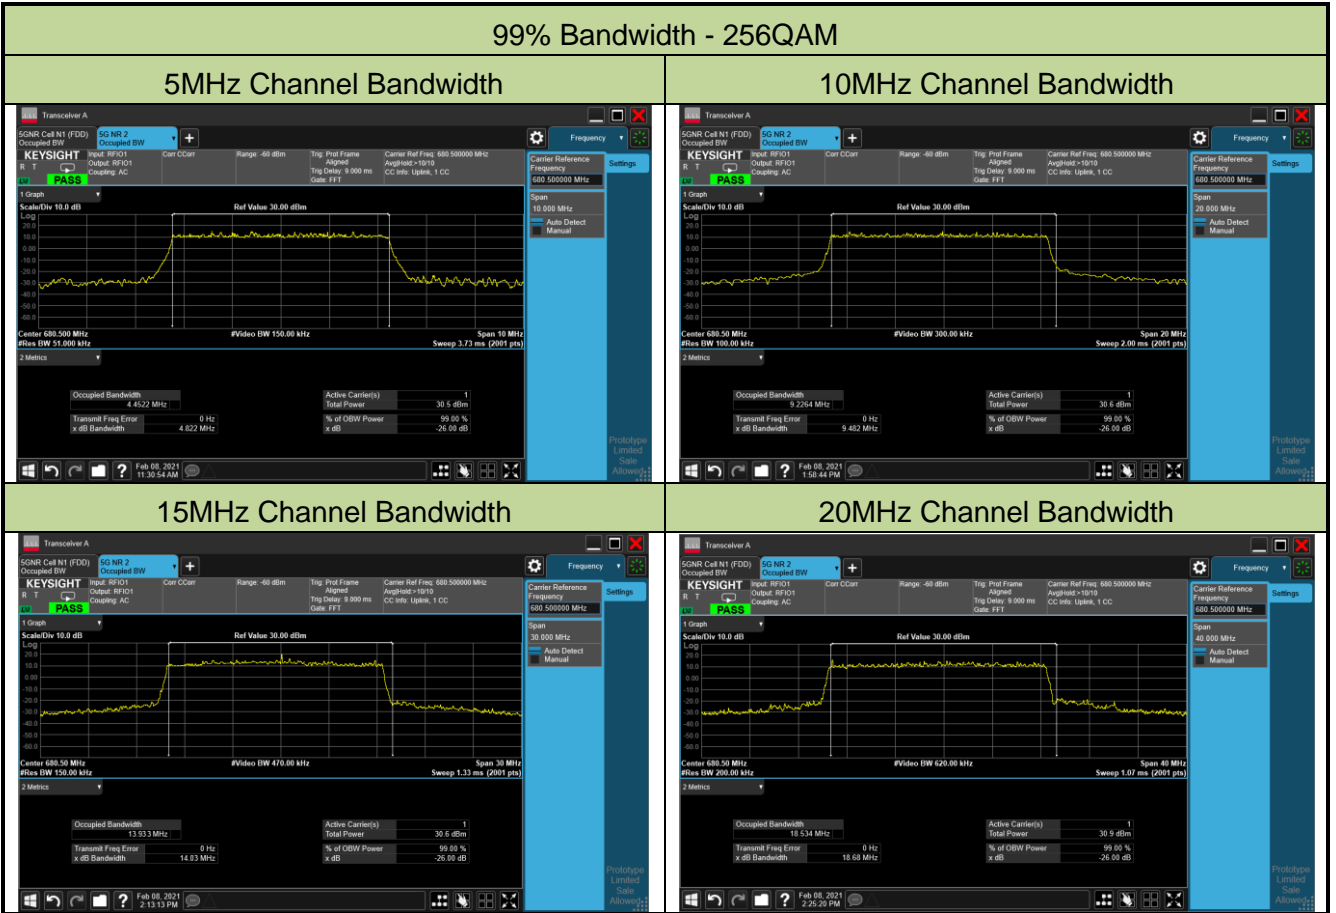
99% Bandwidth - 256QAM

| 5MHz Channel Bandwidth | 10MHz Channel Bandwidth |
|---|---|
| Transceiver A<br>5GNR Cell N1 (FDD) Occupied BW<br>5G NR 2 Occupied BW<br>Frequency<br>KEYSIGHT<br>Input: RFIO1 Output: RFIO1 Coupling: AC<br>Corr CCorr<br>Range: -60 dBm<br>Trig: Prot Frame Aligned Trig Delay: 9.000 ms Gate: FFT<br>Carrier Ref Freq: 680.500000 MHz Avg\|Hold:>10/10 CC Info: Uplink, 1 CC<br>PASS<br>Carrier Reference Frequency 680.500000 MHz<br>Settings<br>1 Graph<br>Scale/Div 10.0 dB<br>Ref Value 30.00 dBm<br>Log<br>Span 10.000 MHz<br>Auto Detect<br>Manual<br>Center 680.500 MHz #Res BW 51.000 kHz<br>#Video BW 150.00 kHz<br>Span 10 MHz Sweep 3.73 ms (2001 pts)<br>2 Metrics<br>Occupied Bandwidth 4.4522 MHz<br>Transmit Freq Error 0 Hz<br>x dB Bandwidth 4.822 MHz<br>Active Carrier(s) 1<br>Total Power 30.5 dBm<br>% of OBW Power 99.00 %<br>x dB -26.00 dB<br>Prototype Limited Sale Allowed<br>Feb 08, 2021 11:30:54 AM | Transceiver A<br>5GNR Cell N1 (FDD) Occupied BW<br>5G NR 2 Occupied BW<br>Frequency<br>KEYSIGHT<br>Input: RFIO1 Output: RFIO1 Coupling: AC<br>Corr CCorr<br>Range: -60 dBm<br>Trig: Prot Frame Aligned Trig Delay: 9.000 ms Gate: FFT<br>Carrier Ref Freq: 680.500000 MHz Avg\|Hold:>10/10 CC Info: Uplink, 1 CC<br>PASS<br>Carrier Reference Frequency 680.500000 MHz<br>Settings<br>1 Graph<br>Scale/Div 10.0 dB<br>Ref Value 30.00 dBm<br>Log<br>Span 20.000 MHz<br>Auto Detect<br>Manual<br>Center 680.50 MHz #Res BW 100.00 kHz<br>#Video BW 300.00 kHz<br>Span 20 MHz Sweep 2.00 ms (2001 pts)<br>2 Metrics<br>Occupied Bandwidth 9.2264 MHz<br>Transmit Freq Error 0 Hz<br>x dB Bandwidth 9.482 MHz<br>Active Carrier(s) 1<br>Total Power 30.6 dBm<br>% of OBW Power 99.00 %<br>x dB -26.00 dB<br>Prototype Limited Sale Allowed<br>Feb 08, 2021 1:58:44 PM |
| 15MHz Channel Bandwidth | 20MHz Channel Bandwidth |
| Transceiver A<br>5GNR Cell N1 (FDD) Occupied BW<br>5G NR 2 Occupied BW<br>Frequency<br>KEYSIGHT<br>Input: RFIO1 Output: RFIO1 Coupling: AC<br>Corr CCorr<br>Range: -60 dBm<br>Trig: Prot Frame Aligned Trig Delay: 9.000 ms Gate: FFT<br>Carrier Ref Freq: 680.500000 MHz Avg\|Hold:>10/10 CC Info: Uplink, 1 CC<br>PASS<br>Carrier Reference Frequency 680.500000 MHz<br>Settings<br>1 Graph<br>Scale/Div 10.0 dB<br>Ref Value 30.00 dBm<br>Log<br>Span 30.000 MHz<br>Auto Detect<br>Manual<br>Center 680.50 MHz #Res BW 150.00 kHz<br>#Video BW 470.00 kHz<br>Span 30 MHz Sweep 1.33 ms (2001 pts)<br>2 Metrics<br>Occupied Bandwidth 13.933 MHz<br>Transmit Freq Error 0 Hz<br>x dB Bandwidth 14.03 MHz<br>Active Carrier(s) 1<br>Total Power 30.6 dBm<br>% of OBW Power 99.00 %<br>x dB -26.00 dB<br>Prototype Limited Sale Allowed<br>Feb 08, 2021 2:13:13 PM | Transceiver A<br>5GNR Cell N1 (FDD) Occupied BW<br>5G NR 2 Occupied BW<br>Frequency<br>KEYSIGHT<br>Input: RFIO1 Output: RFIO1 Coupling: AC<br>Corr CCorr<br>Range: -60 dBm<br>Trig: Prot Frame Aligned Trig Delay: 9.000 ms Gate: FFT<br>Carrier Ref Freq: 680.500000 MHz Avg\|Hold:>10/10 CC Info: Uplink, 1 CC<br>PASS<br>Carrier Reference Frequency 680.500000 MHz<br>Settings<br>1 Graph<br>Scale/Div 10.0 dB<br>Ref Value 30.00 dBm<br>Log<br>Span 40.000 MHz<br>Auto Detect<br>Manual<br>Center 680.50 MHz #Res BW 200.00 kHz<br>#Video BW 620.00 kHz<br>Span 40 MHz Sweep 1.07 ms (2001 pts)<br>2 Metrics<br>Occupied Bandwidth 18.534 MHz<br>Transmit Freq Error 0 Hz<br>x dB Bandwidth 18.68 MHz<br>Active Carrier(s) 1<br>Total Power 30.9 dBm<br>% of OBW Power 99.00 %<br>x dB -26.00 dB<br>Prototype Limited Sale Allowed<br>Feb 08, 2021 2:25:20 PM |